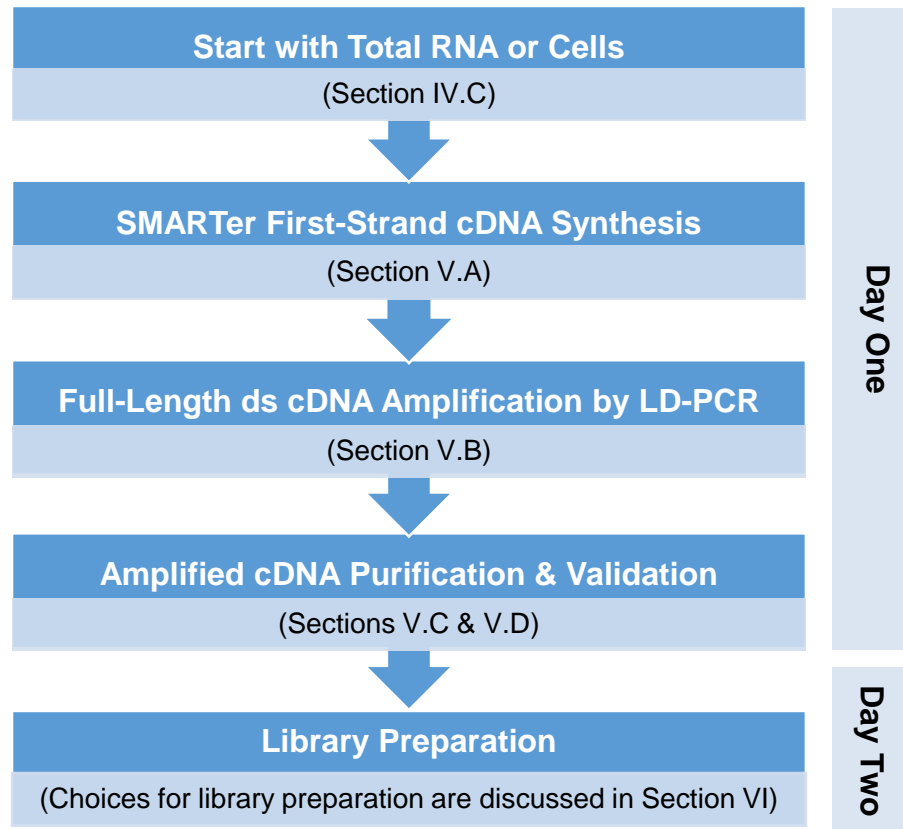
Start with Total RNA or Cells
(Section IV.C)

SMARTer First-Strand cDNA Synthesis
(Section V.A)

Full-Length ds cDNA Amplification by LD-PCR
(Section V.B)

Amplified cDNA Purification & Validation
(Sections V.C & V.D)

Library Preparation
(Choices for library preparation are discussed in Section VI)

Day One

Day Two